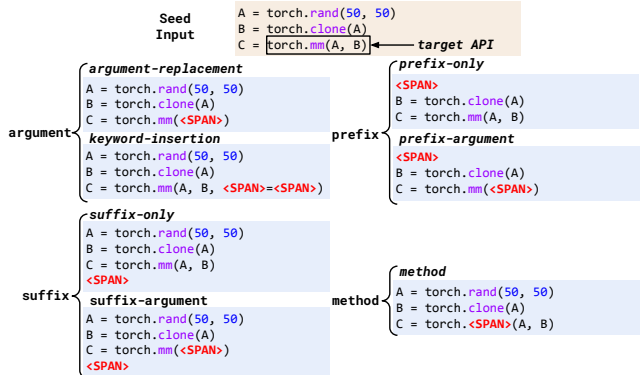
Seed Input

A = torch.rand(50, 50)
B = torch.clone(A)
C = torch.mm(A, B)

target API

argument

argument-replacement

A = torch.rand(50, 50)
B = torch.clone(A)
C = torch.mm(<SPAN>)

keyword-insertion

A = torch.rand(50, 50)
B = torch.clone(A)
C = torch.mm(A, B, <SPAN>=<SPAN>)

prefix

prefix-only

<SPAN>
B = torch.clone(A)
C = torch.mm(A, B)

prefix-argument

<SPAN>
B = torch.clone(A)
C = torch.mm(<SPAN>)

suffix

suffix-only

A = torch.rand(50, 50)
B = torch.clone(A)
C = torch.mm(A, B)
<SPAN>

suffix-argument

A = torch.rand(50, 50)
B = torch.clone(A)
C = torch.mm(<SPAN>)
<SPAN>

method

method

A = torch.rand(50, 50)
B = torch.clone(A)
C = torch.<SPAN>(A, B)